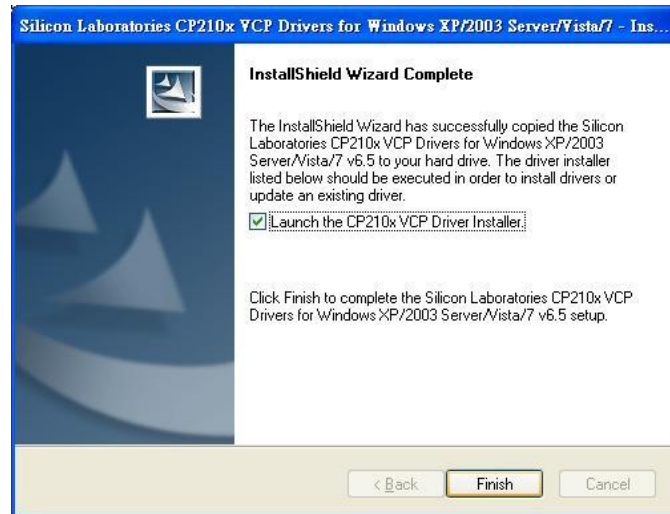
Silicon Laboratories CP210x VCP Drivers for Windows XP/2003 Server/Vista/7 - Ins...

InstallShield Wizard Complete

The InstallShield Wizard has successfully copied the Silicon Laboratories CP210x VCP Drivers for Windows XP/2003 Server/Vista/7 v6.5 to your hard drive. The driver installer listed below should be executed in order to install drivers or update an existing driver.

Launch the CP210x VCP Driver Installer.

Click Finish to complete the Silicon Laboratories CP210x VCP Drivers for Windows XP/2003 Server/Vista/7 v6.5 setup.

< Back

Finish

Cancel